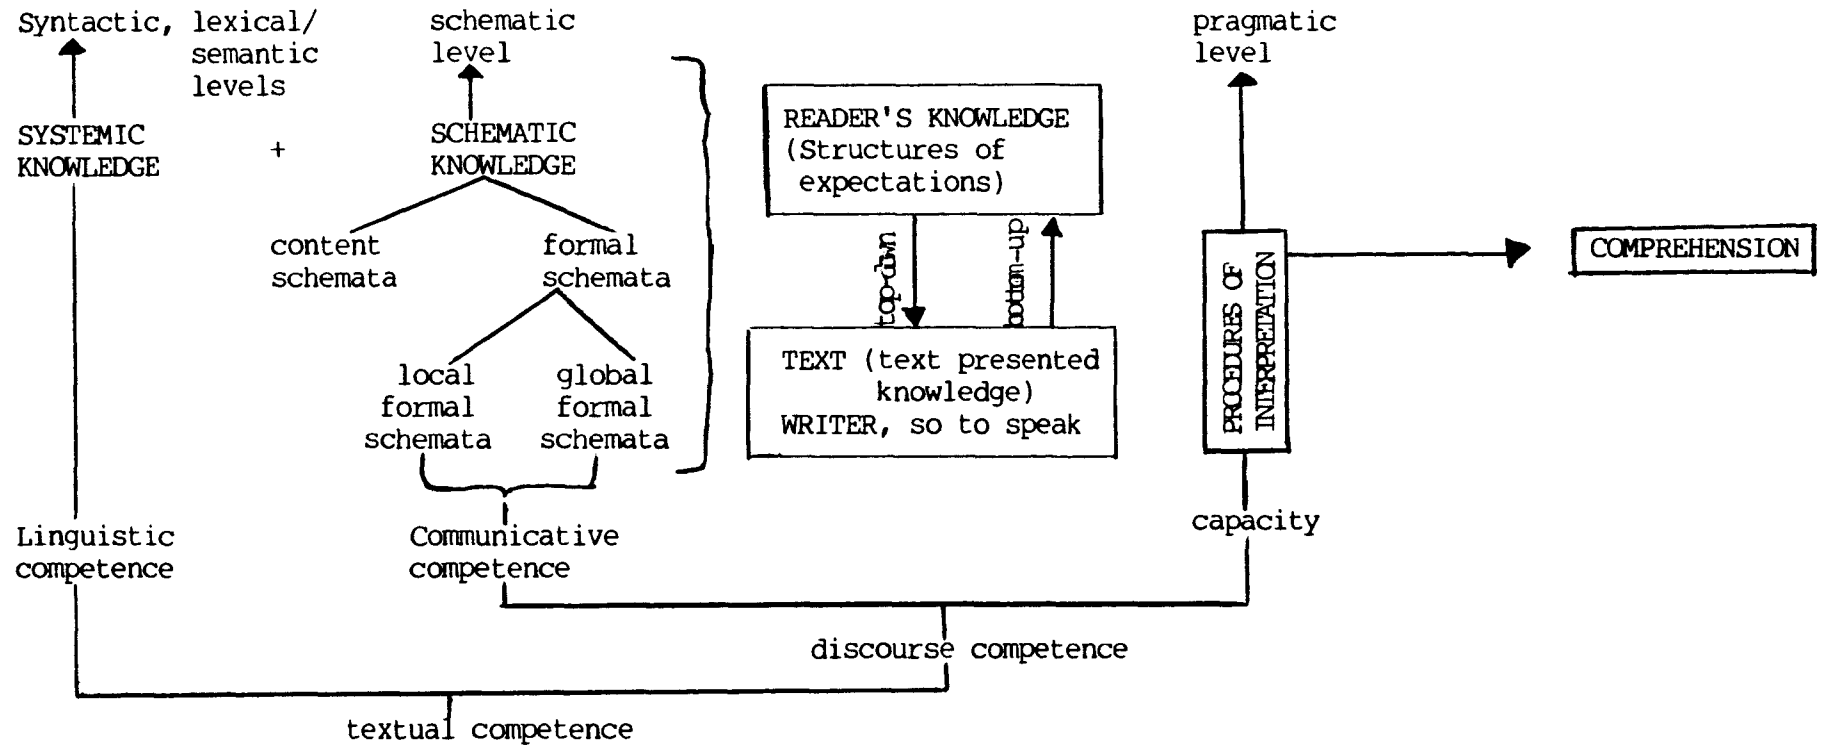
Syntactic, lexical/ semantic levels

SYSTEMIC KNOWLEDGE

+

schematic level

SCHEMATIC KNOWLEDGE

content schemata

formal schemata

local formal schemata

global formal schemata

READER'S KNOWLEDGE (Structures of expectations)

top-down

bottom-up

TEXT (text presented knowledge) WRITER, so to speak

pragmatic level

PROCEDURES OF INTERPRETATION

COMPREHENSION

capacity

Linguistic competence

Communicative competence

discourse competence

textual competence